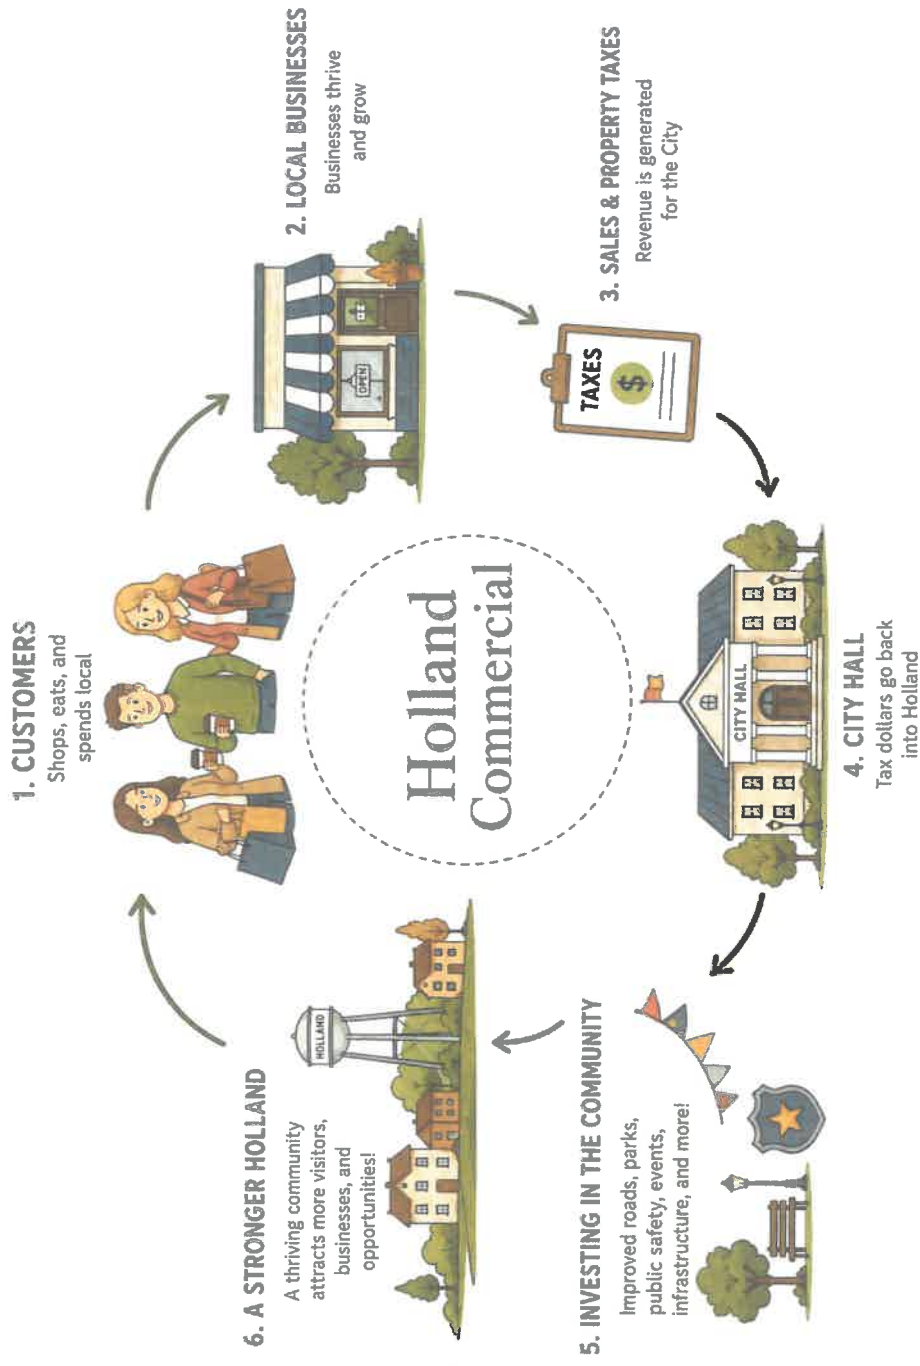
Holland Commercial

1. CUSTOMERS
Shops, eats, and spends local

2. LOCAL BUSINESSES
Businesses thrive and grow

OPEN

3. SALES & PROPERTY TAXES
Revenue is generated for the City

TAXES
$

4. CITY HALL
Tax dollars go back into Holland

CITY HALL

5. INVESTING IN THE COMMUNITY
Improved roads, parks, public safety, events, infrastructure, and more!

6. A STRONGER HOLLAND
A thriving community attracts more visitors, businesses, and opportunities!

HOLLAND